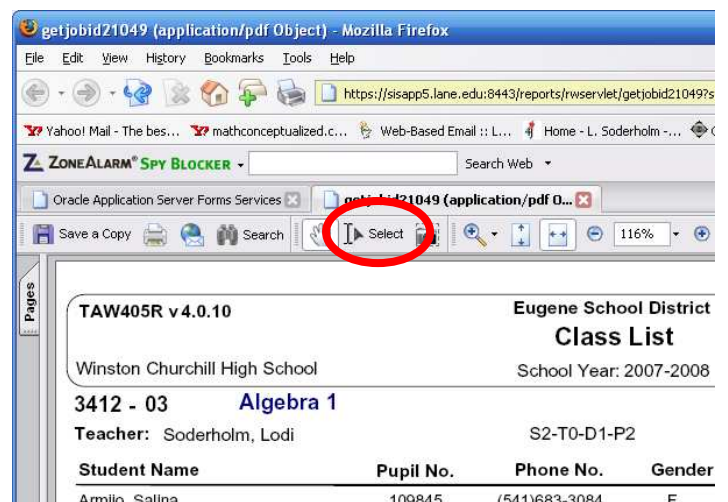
getjobid21049 (application/pdf Object) - Mozilla Firefox

File Edit View History Bookmarks Tools Help

https://sisapp5.lane.edu:8443/reports/rwservlet/getjobid21049?s

Yahoo! Mail - The bes... mathconceptualized.c... Web-Based Email :: L... Home - L. Soderholm -...

ZoneAlarm® Spy Blocker Search Web

Oracle Application Server Forms Services getjobid21049 (application/pdf O...

Save a Copy Search Select 116%

Pages

TAW405R v4.0.10
Eugene School District
Class List
Winston Churchill High School
School Year: 2007-2008

3412 - 03 Algebra 1
Teacher: Soderholm, Lodi S2-T0-D1-P2

| Student Name | Pupil No. | Phone No. | Gender |
|---|---|---|---|
| Armijo, Salina | 109845 | (541)683-3084 | F |